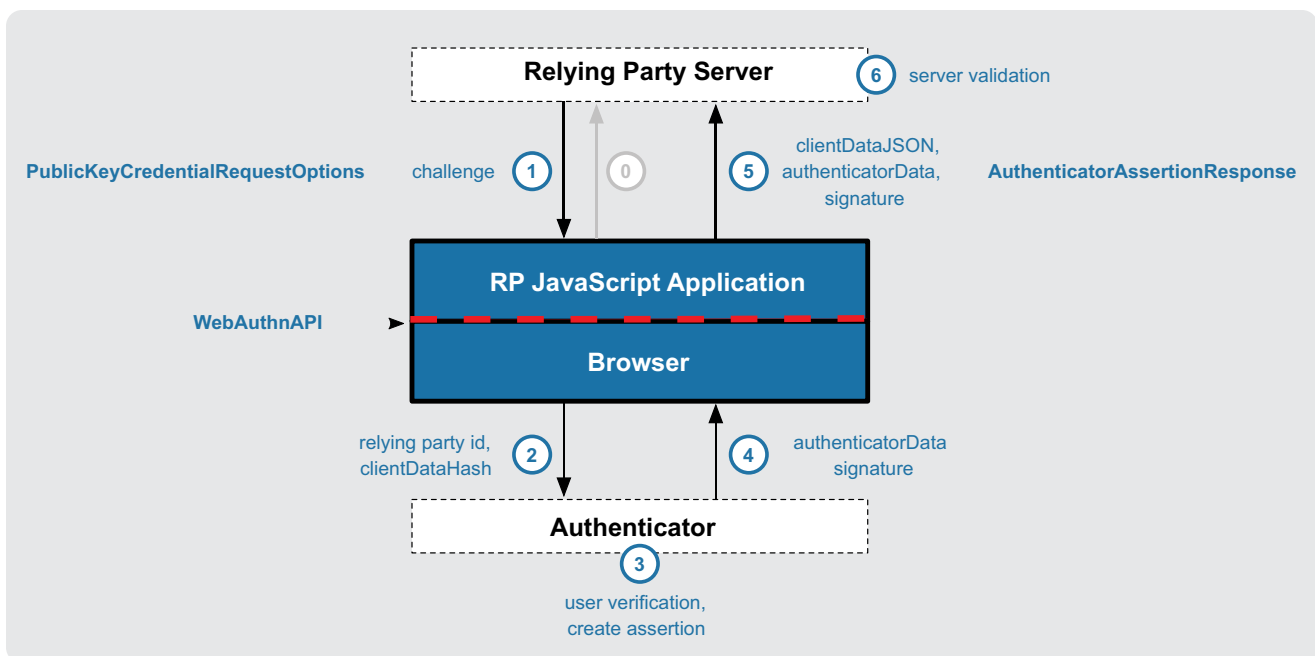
Relying Party Server

6 server validation

PublicKeyCredentialRequestOptions

challenge 1

0

5 clientDataJSON, authenticatorData, signature

AuthenticatorAssertionResponse

RP JavaScript Application

WebAuthnAPI

Browser

relying party id, clientDataHash 2

4 authenticatorData signature

Authenticator

3

user verification, create assertion